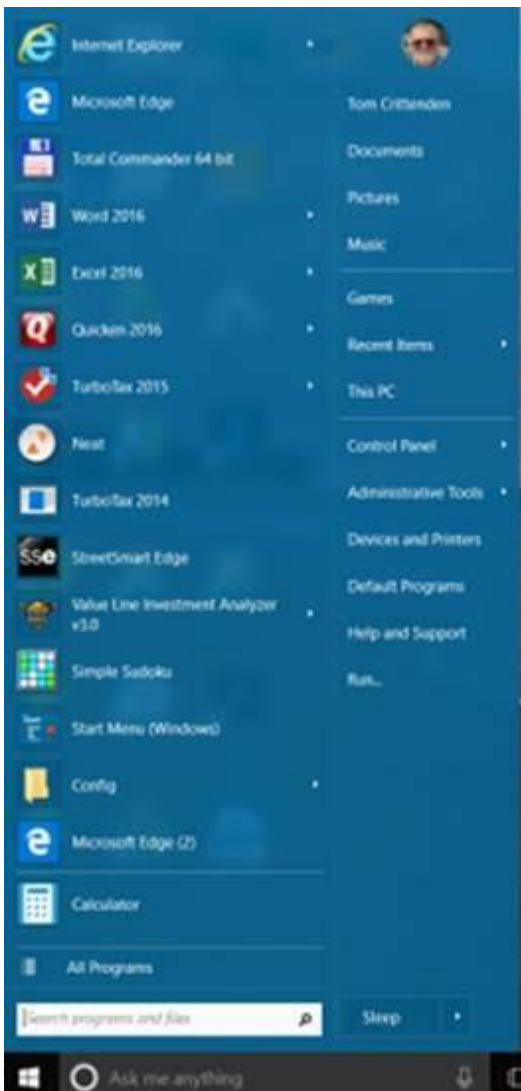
Internet Explorer
Microsoft Edge
Total Commander 64 bit
Word 2016
Excel 2016
Quicken 2016
TurboTax 2015
Neat
TurboTax 2014
StreetSmart Edge
Value Line Investment Analyzer v3.0
Simple Sudoku
Start Menu (Windows)
Config
Microsoft Edge (2)
Calculator
All Programs
Search programs and files

Tom Crittenden
Documents
Pictures
Music
Games
Recent Items
This PC
Control Panel
Administrative Tools
Devices and Printers
Default Programs
Help and Support
Run...
Sleep

Ask me anything